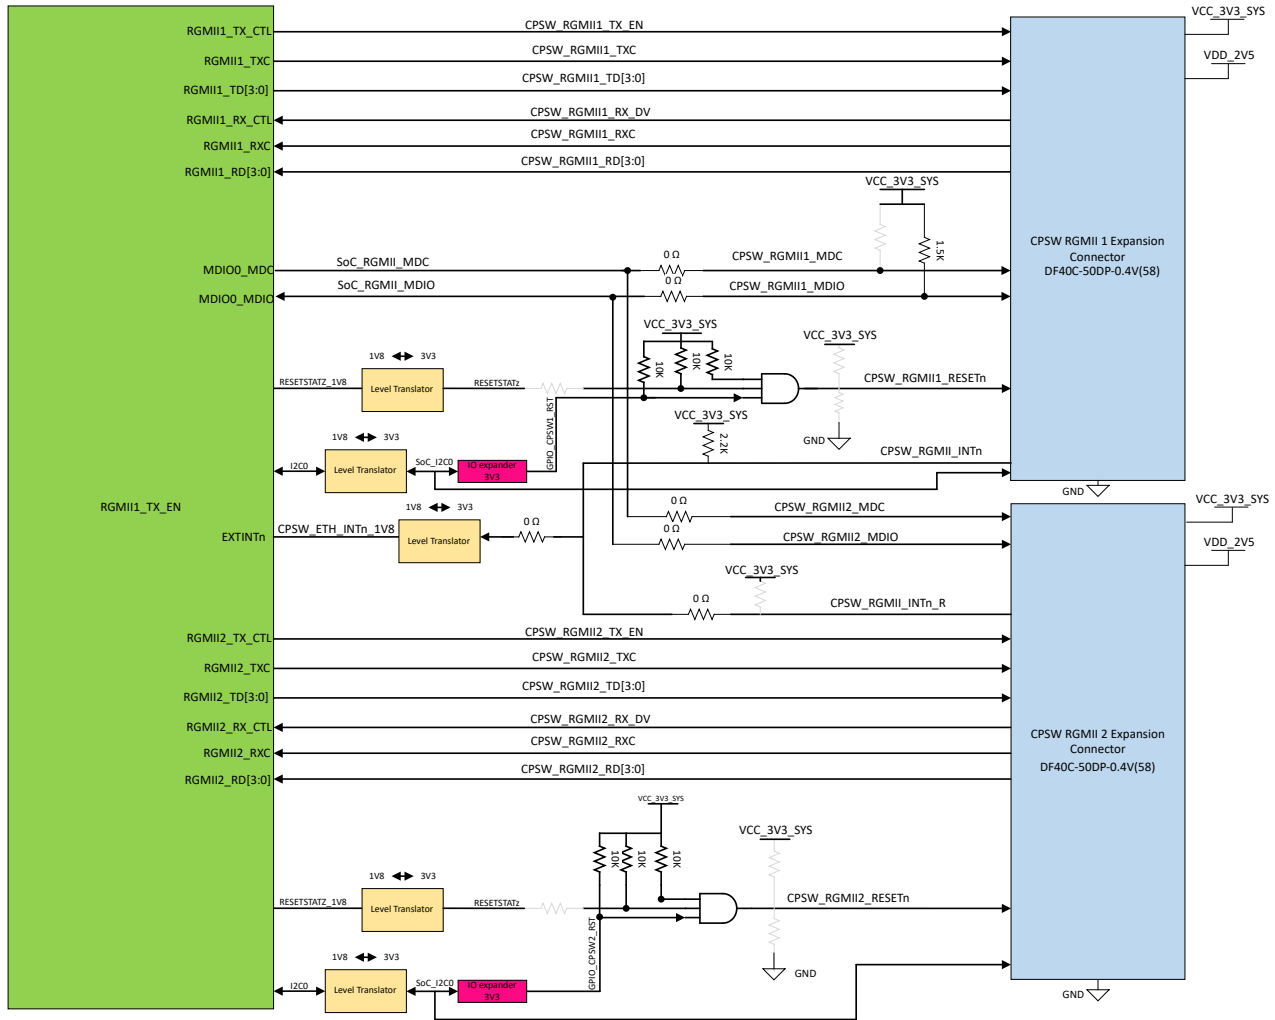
RGMII1_TX_CTL
RGMII1_TXC
RGMII1_TD[3:0]
RGMII1_RX_CTL
RGMII1_RXC
RGMII1_RD[3:0]
CPSW_RGMII1_TX_EN
CPSW_RGMII1_TXC
CPSW_RGMII1_TD[3:0]
CPSW_RGMII1_RX_DV
CPSW_RGMII1_RXC
CPSW_RGMII1_RD[3:0]
VCC_3V3_SYS
VDD_2V5
CPSW RGMII 1 Expansion Connector DF40C-50DP-0.4V(58)
VCC_3V3_SYS
1.5K
MDIO0_MDC
MDIO0_MDIO
SoC_RGMII_MDC
SoC_RGMII_MDIO
0 Ω
0 Ω
CPSW_RGMII1_MDC
CPSW_RGMII1_MDIO
VCC_3V3_SYS
10K
10K
10K
VCC_3V3_SYS
1V8
3V3
RESETSTATZ_1V8
Level Translator
RESETSTATz
CPSW_RGMII1_RESETn
GPIO_CPSW1_RST
VCC_3V3_SYS
2.2K
GND
1V8
3V3
I2C0
Level Translator
SoC_I2C0
IO expander 3V3
CPSW_RGMII_INTn
GND
RGMII1_TX_EN
1V8
3V3
0 Ω
CPSW_RGMII2_MDC
VCC_3V3_SYS
EXTINTn
CPSW_ETH_INTn_1V8
Level Translator
0 Ω
0 Ω
CPSW_RGMII2_MDIO
VDD_2V5
VCC_3V3_SYS
0 Ω
CPSW_RGMII_INTn_R
RGMII2_TX_CTL
RGMII2_TXC
RGMII2_TD[3:0]
RGMII2_RX_CTL
RGMII2_RXC
RGMII2_RD[3:0]
CPSW_RGMII2_TX_EN
CPSW_RGMII2_TXC
CPSW_RGMII2_TD[3:0]
CPSW_RGMII2_RX_DV
CPSW_RGMII2_RXC
CPSW_RGMII2_RD[3:0]
CPSW RGMII 2 Expansion Connector DF40C-50DP-0.4V(58)
VCC_3V3_SYS
VCC_3V3_SYS
10K
10K
10K
1V8
3V3
RESETSTATZ_1V8
Level Translator
RESETSTATz
CPSW_RGMII2_RESETn
GPIO_CPSW2_RST
GND
1V8
3V3
I2C0
Level Translator
SoC_I2C0
IO expander 3V3
GND